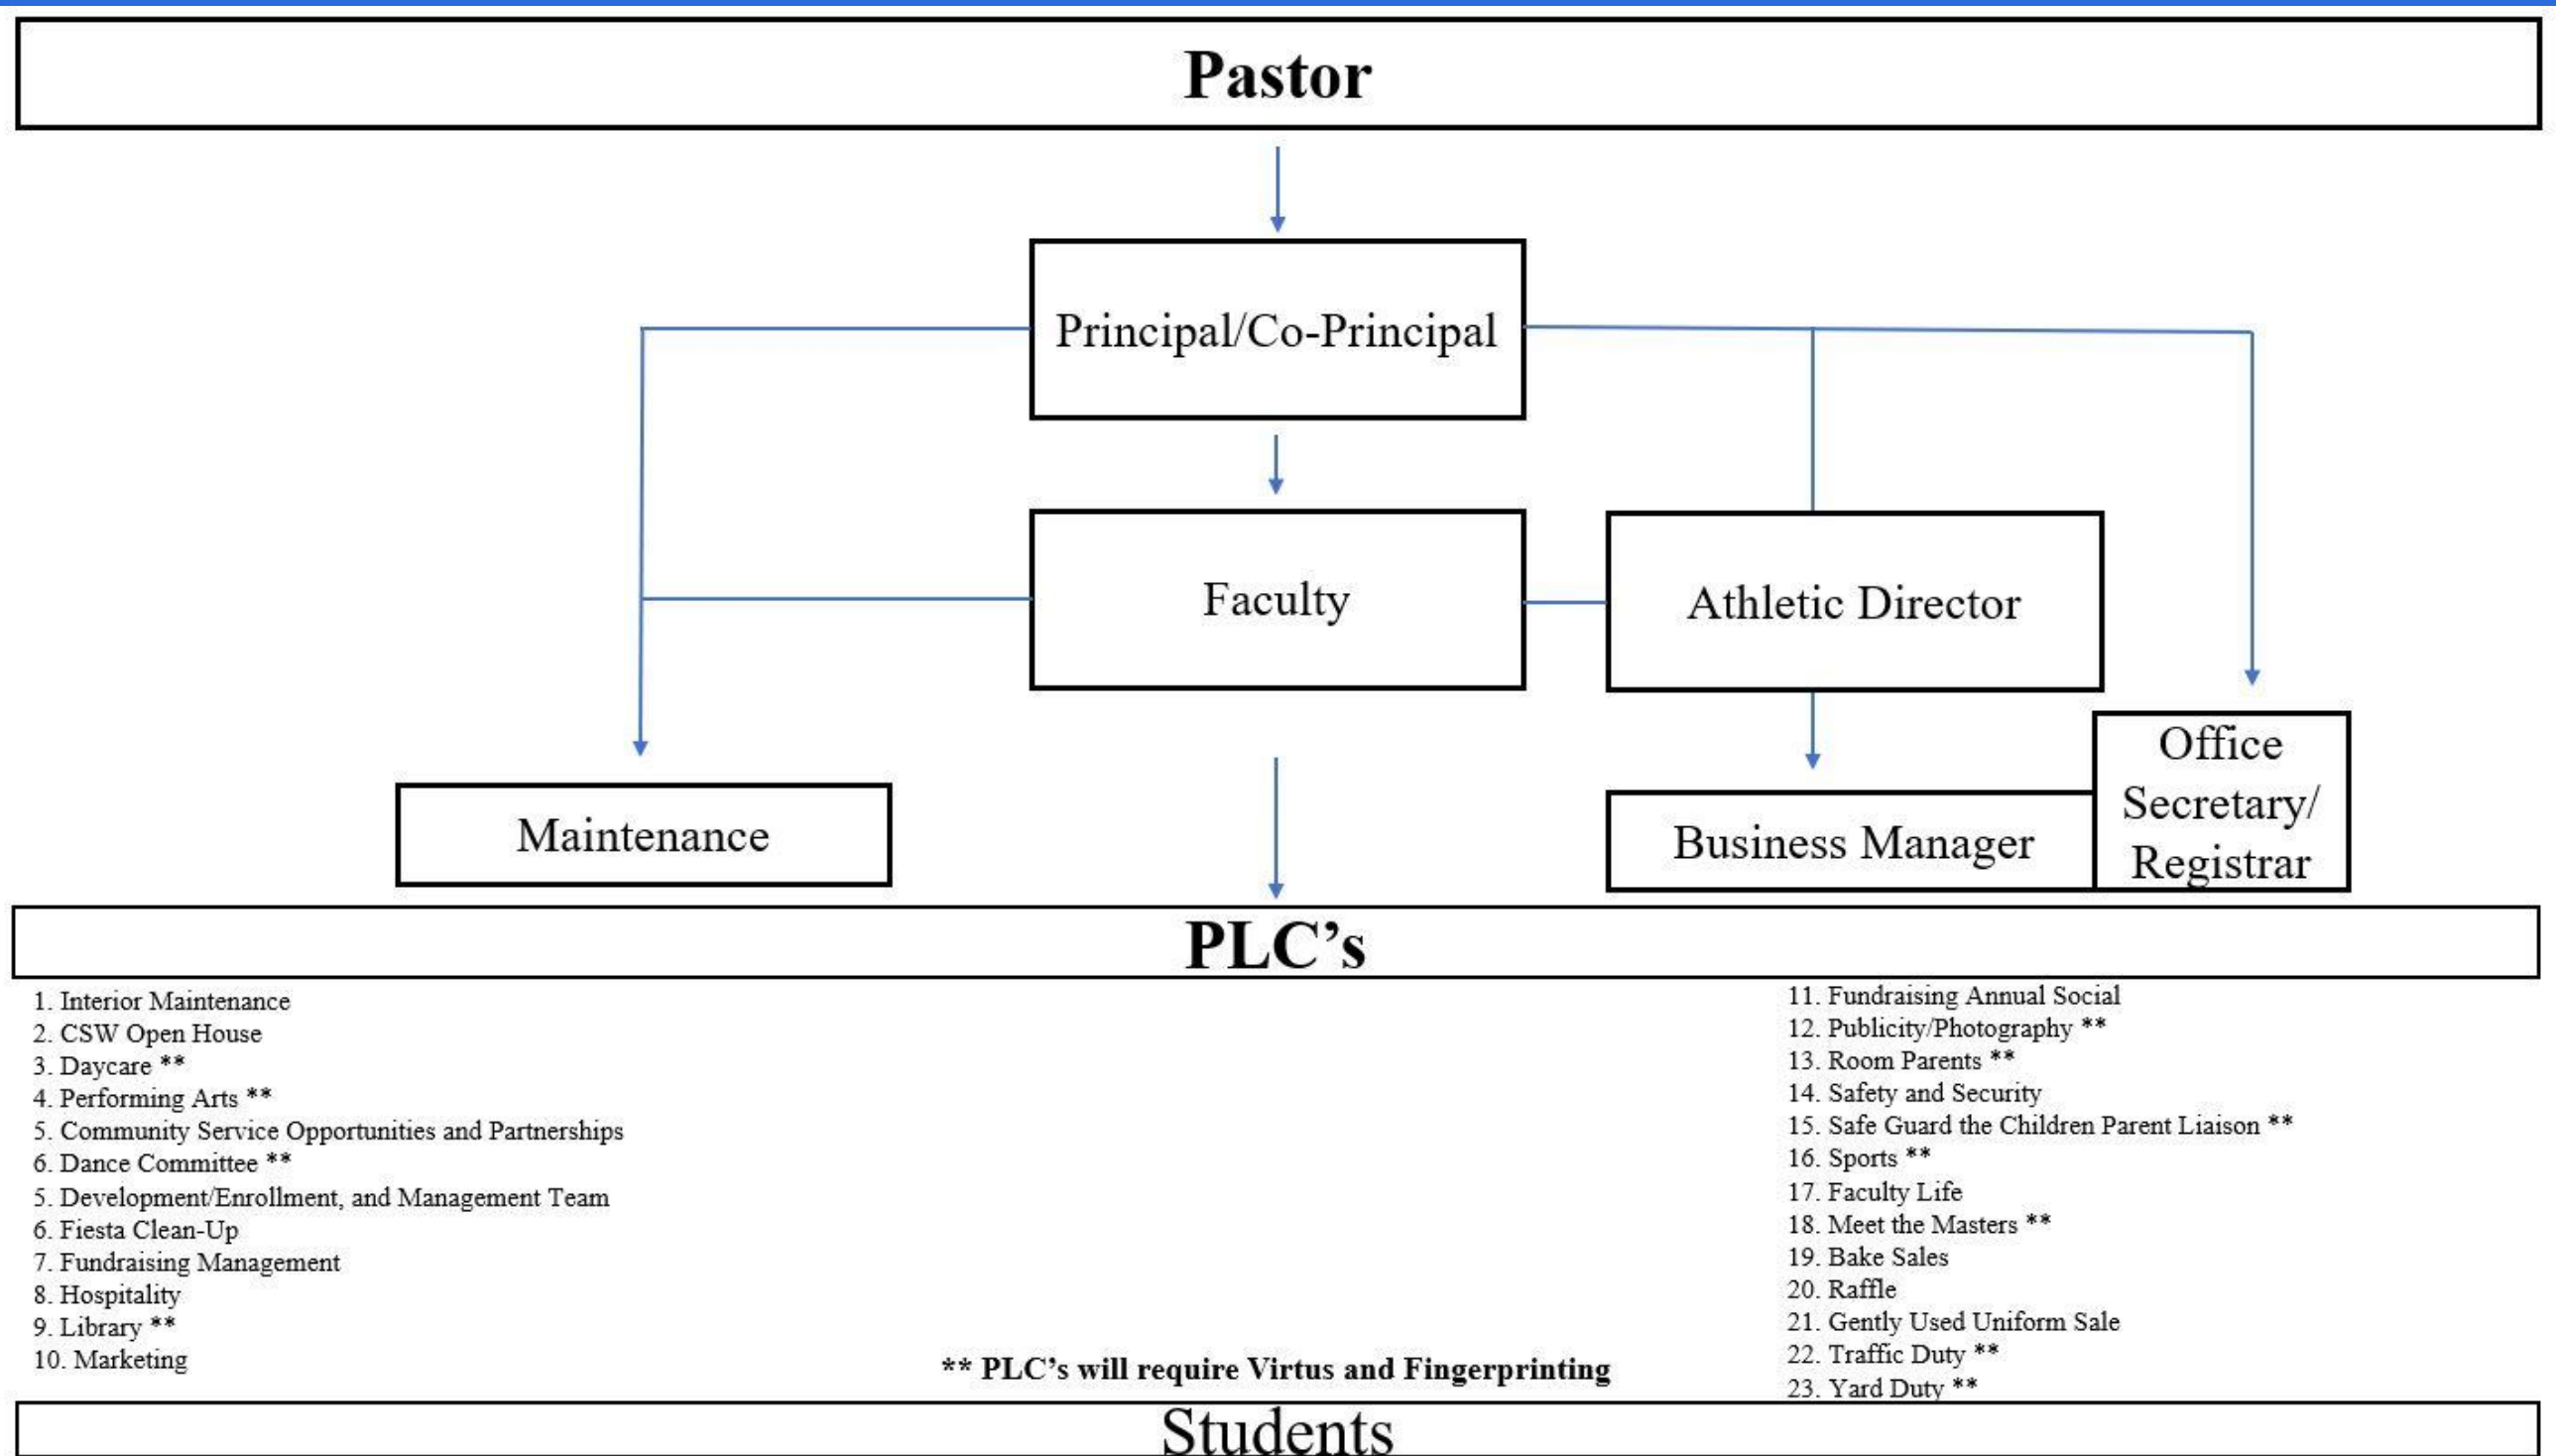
Pastor

Principal/Co-Principal

Faculty

Athletic Director

Maintenance

Business Manager

Office Secretary/ Registrar

PLC’s

1. Interior Maintenance
2. CSW Open House
3. Daycare **
4. Performing Arts **
5. Community Service Opportunities and Partnerships
6. Dance Committee **
5. Development/Enrollment, and Management Team
6. Fiesta Clean-Up
7. Fundraising Management
8. Hospitality
9. Library **
10. Marketing

** PLC’s will require Virtus and Fingerprinting

11. Fundraising Annual Social
12. Publicity/Photography **
13. Room Parents **
14. Safety and Security
15. Safe Guard the Children Parent Liaison **
16. Sports **
17. Faculty Life
18. Meet the Masters **
19. Bake Sales
20. Raffle
21. Gently Used Uniform Sale
22. Traffic Duty **
23. Yard Duty **

Students